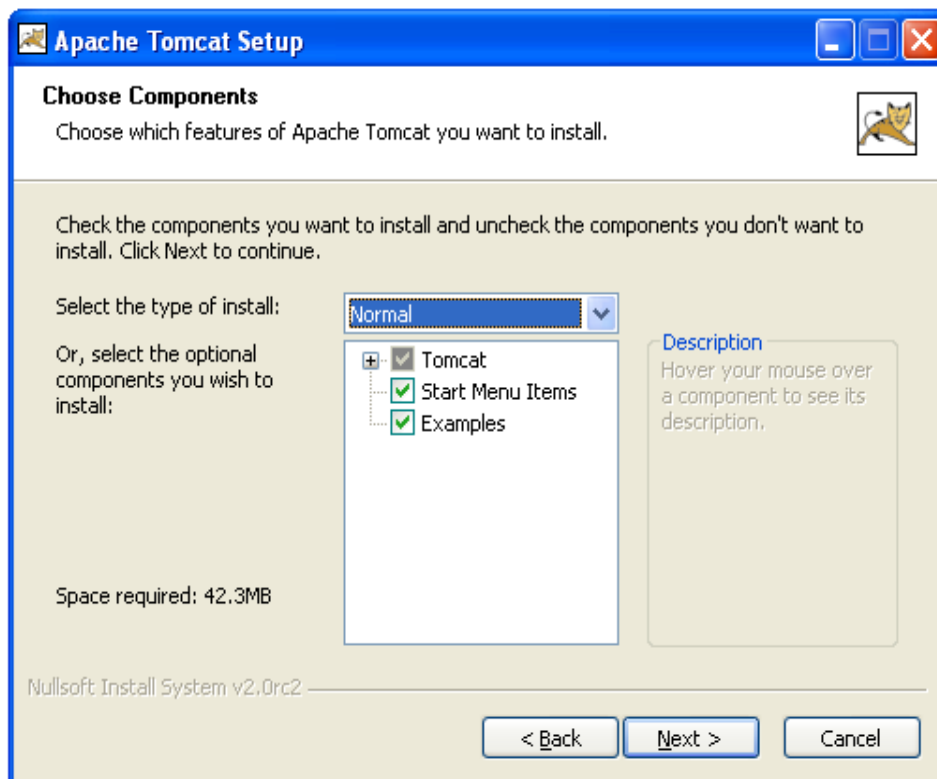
Apache Tomcat Setup

Choose Components

Choose which features of Apache Tomcat you want to install.

Check the components you want to install and uncheck the components you don't want to install. Click Next to continue.

Select the type of install:

Normal

Or, select the optional components you wish to install:

Tomcat
Start Menu Items
Examples

Description
Hover your mouse over a component to see its description.

Space required: 42.3MB

Nullsoft Install System v2.0rc2

< Back

Next >

Cancel